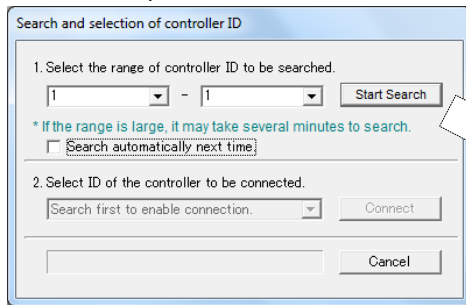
Search and selection of controller ID

1. Select the range of controller ID to be searched.

1 - 1 Start Search

* If the range is large, it may take several minutes to search.

Search automatically next time

2. Select ID of the controller to be connected.

Search first to enable connection. Connect

Cancel